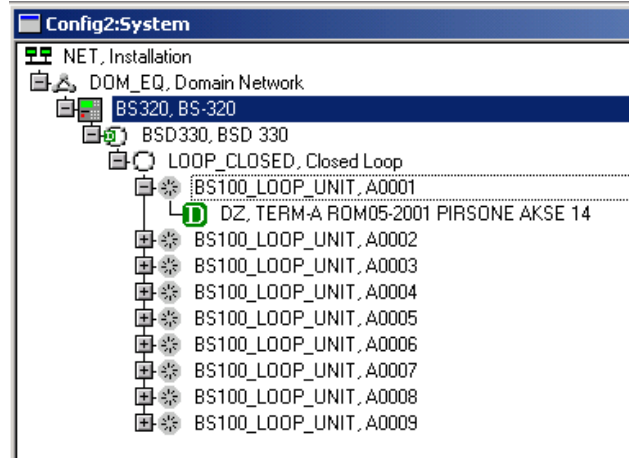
Config2:System

NET, Installation
DOM_EQ, Domain Network
BS320, BS-320
BSD330, BSD 330
LOOP_CLOSED, Closed Loop
BS100_LOOP_UNIT, A0001
D DZ, TERM-A ROM05-2001 PIRSONE AKSE 14
BS100_LOOP_UNIT, A0002
BS100_LOOP_UNIT, A0003
BS100_LOOP_UNIT, A0004
BS100_LOOP_UNIT, A0005
BS100_LOOP_UNIT, A0006
BS100_LOOP_UNIT, A0007
BS100_LOOP_UNIT, A0008
BS100_LOOP_UNIT, A0009